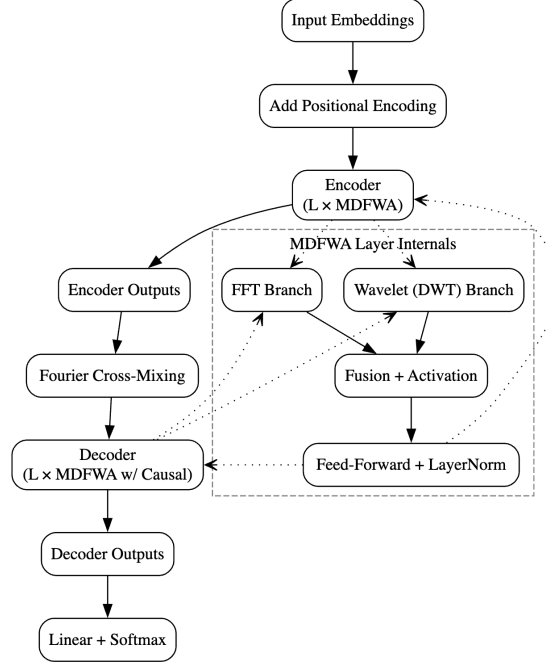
Input Embeddings

Add Positional Encoding

Encoder
(L × MDFWA)

MDFWA Layer Internals

Encoder Outputs

FFT Branch

Wavelet (DWT) Branch

Fourier Cross-Mixing

Fusion + Activation

Decoder
(L × MDFWA w/ Causal)

Feed-Forward + LayerNorm

Decoder Outputs

Linear + Softmax